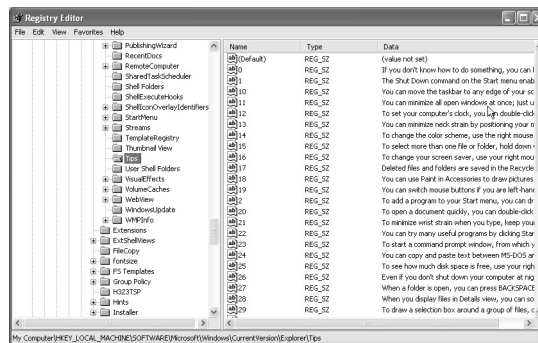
Registry Editor

File Edit View Favorites Help

PublishingWizard
RecentDocs
RemoteComputer
SharedTaskScheduler
Shell Folders
ShellExecuteHooks
ShellIconOverlayIdentifiers
StartMenu
Streams
TemplateRegistry
Thumbnail View
Tips
User Shell Folders
VisualEffects
VolumeCaches
WebView
WindowsUpdate
WMPInfo
Extensions
ExtShellViews
FileCopy
fontsize
FS Templates
Group Policy
H323TSP
Hints
Installer

| Name | Type | Data |
|---|---|---|
| (Default) | REG_SZ | (value not set) |
| 0 | REG_SZ | If you don't know how to do something, you can l |
| 1 | REG_SZ | The Shut Down command on the Start menu enab |
| 10 | REG_SZ | You can move the taskbar to any edge of your sc |
| 11 | REG_SZ | You can minimize all open windows at once; just u |
| 12 | REG_SZ | To set your computer's clock, you can double-click |
| 13 | REG_SZ | You can minimize neck strain by positioning your n |
| 14 | REG_SZ | To change the color scheme, use the right mouse |
| 15 | REG_SZ | To select more than one file or folder, hold down |
| 16 | REG_SZ | To change your screen saver, use your right mou |
| 17 | REG_SZ | Deleted files and folders are saved in the Recycle |
| 18 | REG_SZ | You can use Paint in Accessories to draw pictures |
| 19 | REG_SZ | You can switch mouse buttons if you are left-hand |
| 2 | REG_SZ | To add a program to your Start menu, you can dr |
| 20 | REG_SZ | To open a document quickly, you can double-click |
| 21 | REG_SZ | To minimize wrist strain when you type, keep you |
| 22 | REG_SZ | You can try many useful programs by clicking Star |
| 23 | REG_SZ | To start a command prompt window, from which y |
| 24 | REG_SZ | You can copy and paste text between MS-DOS ar |
| 25 | REG_SZ | To see how much disk space is free, use your righ |
| 26 | REG_SZ | Even if you don't shut down your computer at nig |
| 27 | REG_SZ | When a folder is open, you can press BACKSPACE |
| 28 | REG_SZ | When you display files in Details view, you can so |
| 29 | REG_SZ | To draw a selection box around a group of files, c |

My Computer\HKEY_LOCAL_MACHINE\SOFTWARE\Microsoft\Windows\CurrentVersion\Explorer\Tips